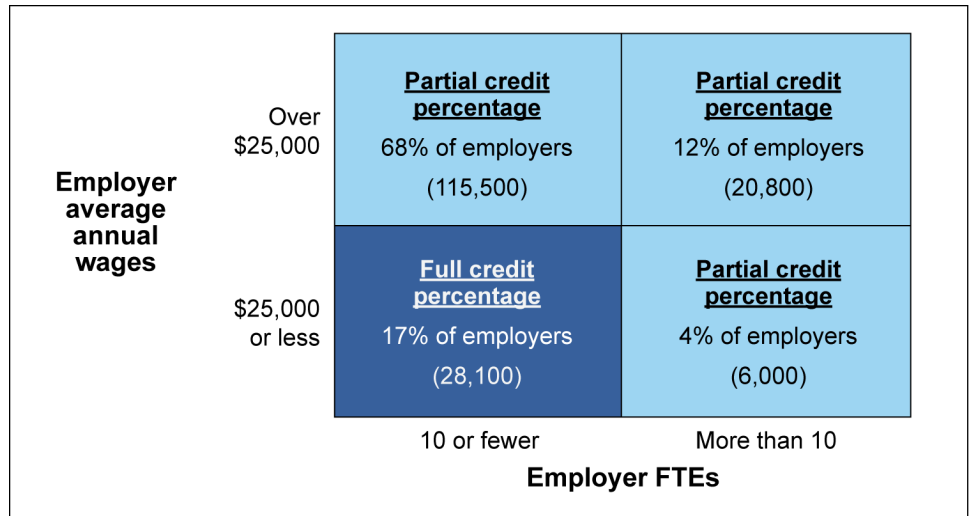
Employer average annual wages

Over $25,000

| Partial credit percentage 68% of employers (115,500) | Partial credit percentage 12% of employers (20,800) |
|---|---|
| Full credit percentage 17% of employers (28,100) | Partial credit percentage 4% of employers (6,000) |

$25,000 or less

10 or fewer

More than 10

Employer FTEs